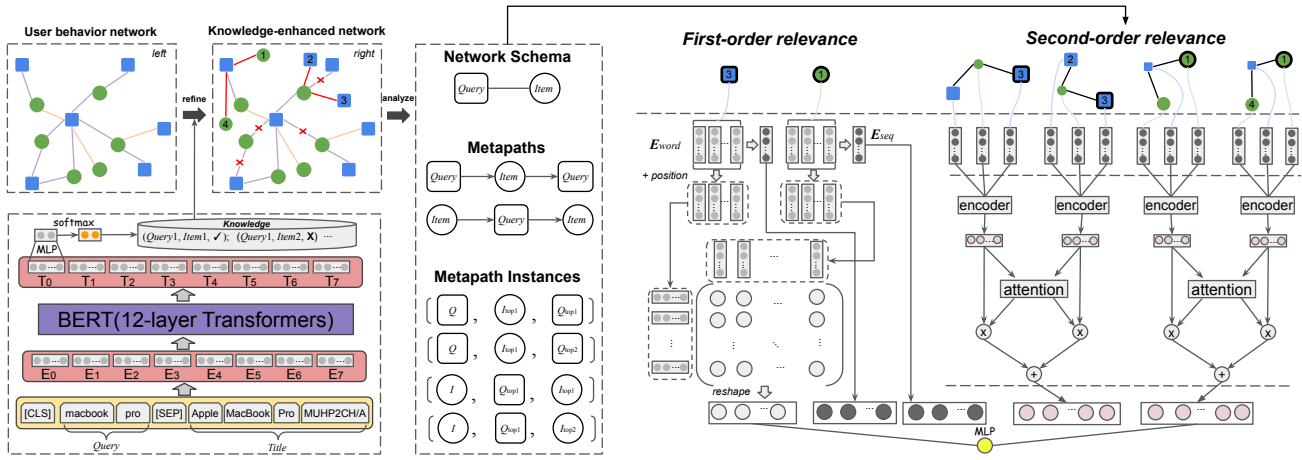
User behavior network

left

Knowledge-enhanced network

right

refine

analyze

1

2

3

4

softmax

MLP

Knowledge

($Query1$, $Item1$, ✓); ($Query1$, $Item2$, X)

T0 T1 T2 T3 T4 T5 T6 T7

BERT(12-layer Transformers)

E0 E1 E2 E3 E4 E5 E6 E7

[CLS] macbook pro [SEP] Apple MacBook Pro MUHP2CH/A

Query

Title

Network Schema

Query

Item

Metapaths

Query Item Query

Item Query Item

Metapath Instances

$Q$, $I_{top1}$, $Q_{top1}$

$Q$, $I_{top1}$, $Q_{top2}$

$I$, $Q_{top1}$, $I_{top1}$

$I$, $Q_{top1}$, $I_{top2}$

First-order relevance

3

1

$E_{word}$

$E_{seq}$

+ position

...

reshape

Second-order relevance

2

3

1

4

encoder

encoder

encoder

encoder

attention

attention

x

x

x

x

+

+

MLP